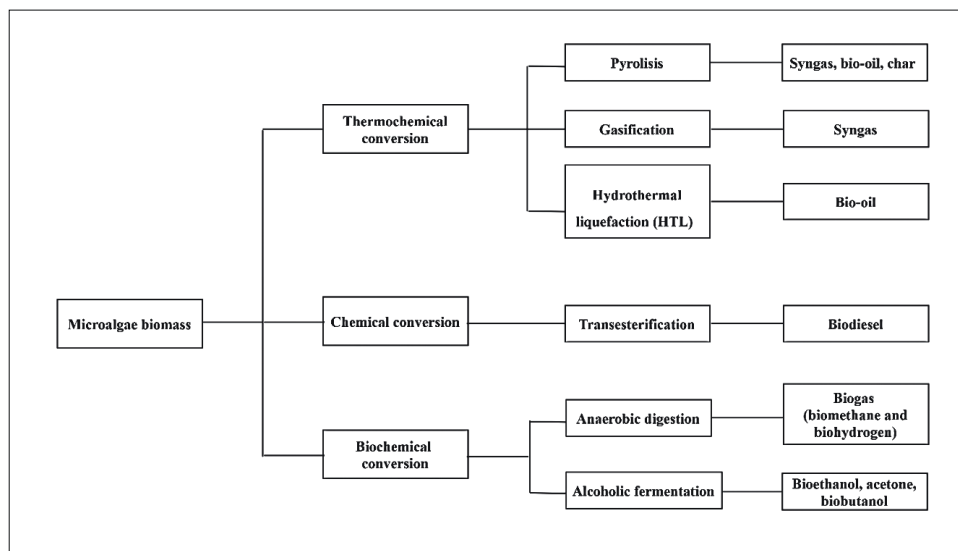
Microalgae biomass

Thermochemical conversion

Pyrolisis

Syngas, bio-oil, char

Gasification

Syngas

Hydrothermal liquefaction (HTL)

Bio-oil

Chemical conversion

Transesterification

Biodiesel

Biochemical conversion

Anaerobic digestion

Biogas (biomethane and biohydrogen)

Alcoholic fermentation

Bioethanol, acetone, biobutanol